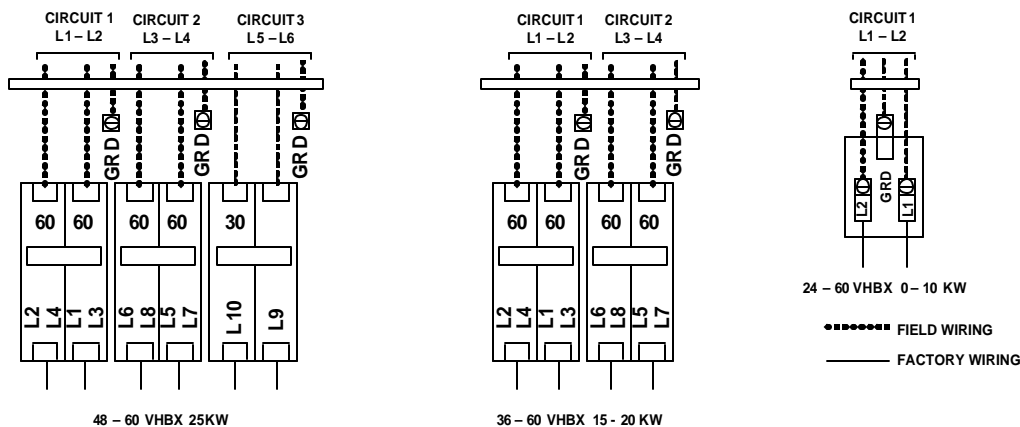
CIRCUIT 1
L1 – L2

CIRCUIT 2
L3 – L4

CIRCUIT 3
L5 – L6

GR D

GR D

GR D

60 60

60 60

30

L2 L4 L1 L3

L6 L8 L5 L7

L 10 L9

48 – 60 VHBX 25KW

CIRCUIT 1
L1 – L2

CIRCUIT 2
L3 – L4

GR D

GR D

60 60

60 60

L2 L4 L1 L3

L6 L8 L5 L7

36 – 60 VHBX 15 - 20 KW

CIRCUIT 1
L1 – L2

L2 GRD L1

24 – 60 VHBX 0 – 10 KW

FIELD WIRING

FACTORY WIRING